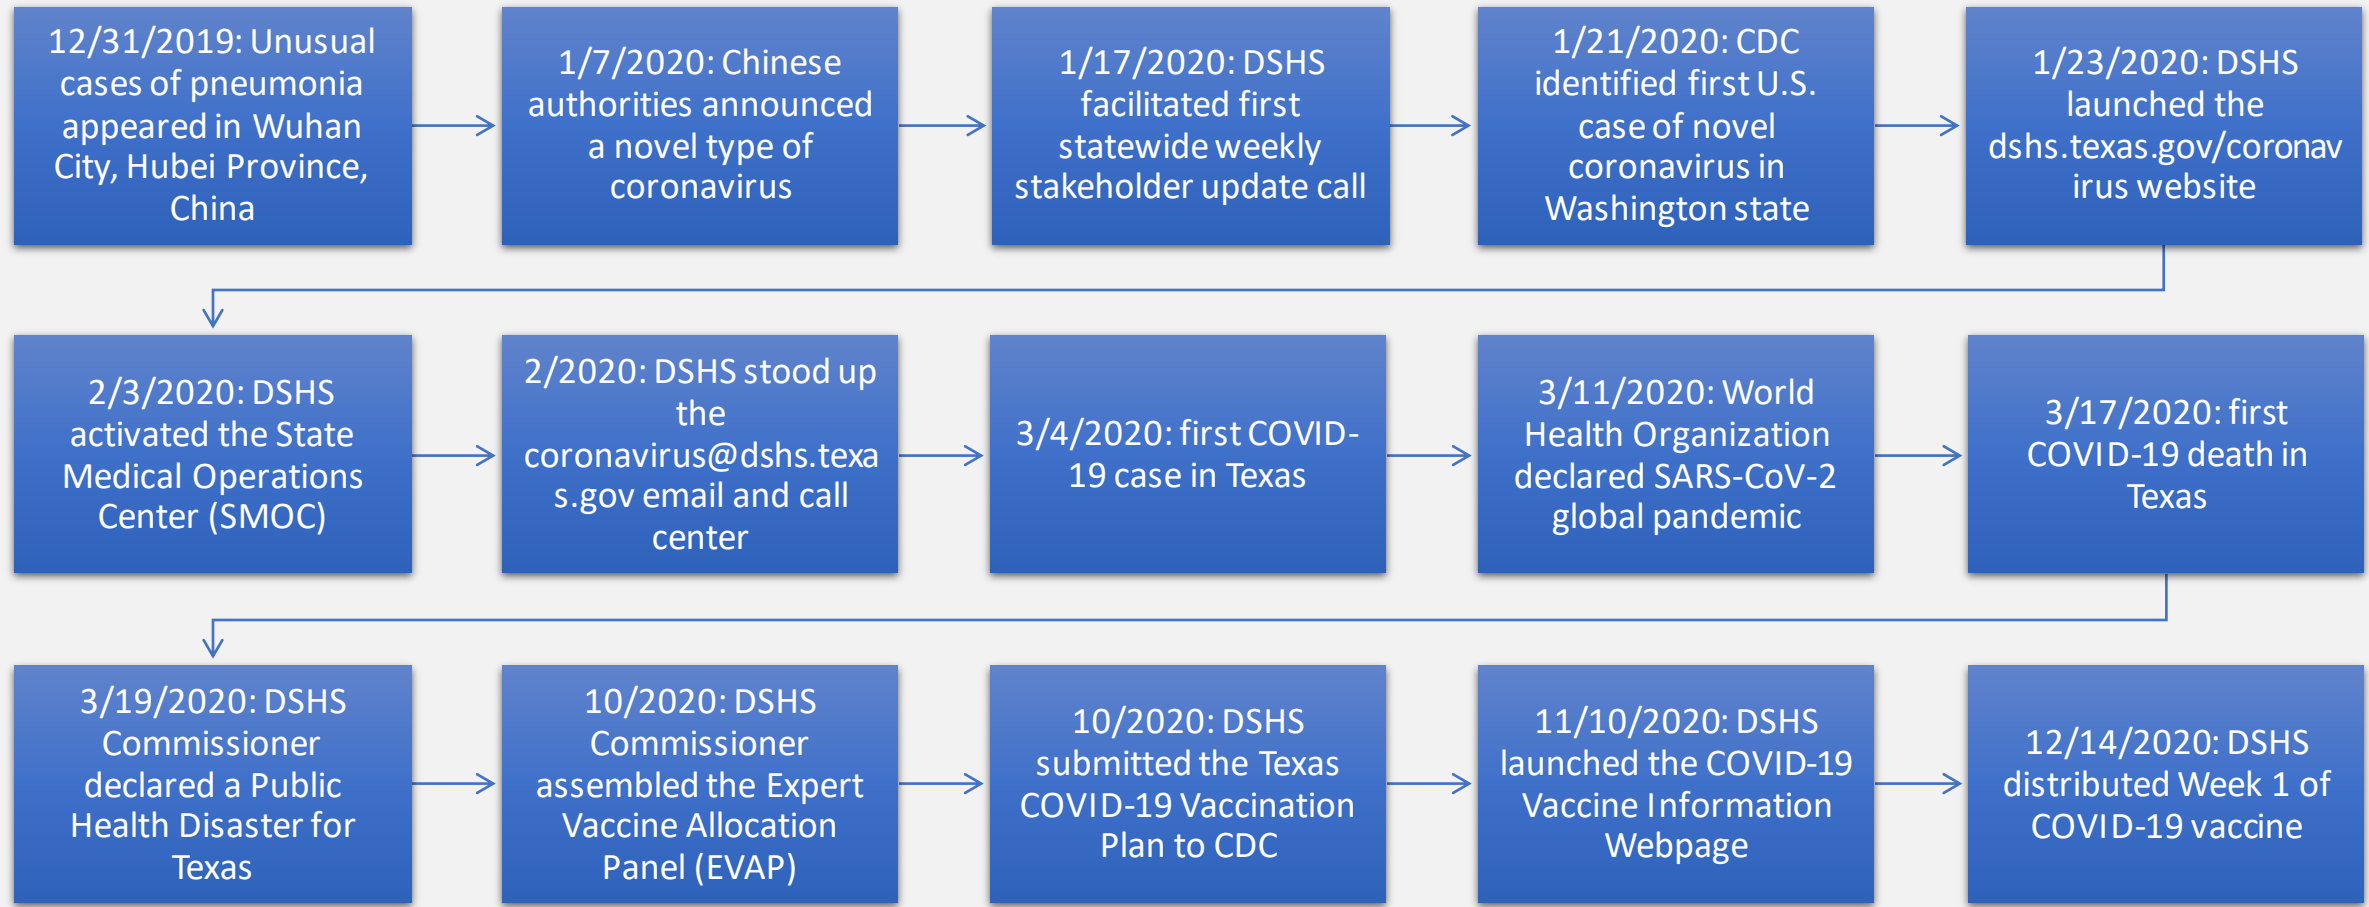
12/31/2019: Unusual cases of pneumonia appeared in Wuhan City, Hubei Province, China

1/7/2020: Chinese authorities announced a novel type of coronavirus

1/17/2020: DSHS facilitated first statewide weekly stakeholder update call

1/21/2020: CDC identified first U.S. case of novel coronavirus in Washington state

1/23/2020: DSHS launched the dshs.texas.gov/coronavirus website

2/3/2020: DSHS activated the State Medical Operations Center (SMOC)

2/2020: DSHS stood up the coronavirus@dshs.texas.gov email and call center

3/4/2020: first COVID-19 case in Texas

3/11/2020: World Health Organization declared SARS-CoV-2 global pandemic

3/17/2020: first COVID-19 death in Texas

3/19/2020: DSHS Commissioner declared a Public Health Disaster for Texas

10/2020: DSHS Commissioner assembled the Expert Vaccine Allocation Panel (EVAP)

10/2020: DSHS submitted the Texas COVID-19 Vaccination Plan to CDC

11/10/2020: DSHS launched the COVID-19 Vaccine Information Webpage

12/14/2020: DSHS distributed Week 1 of COVID-19 vaccine